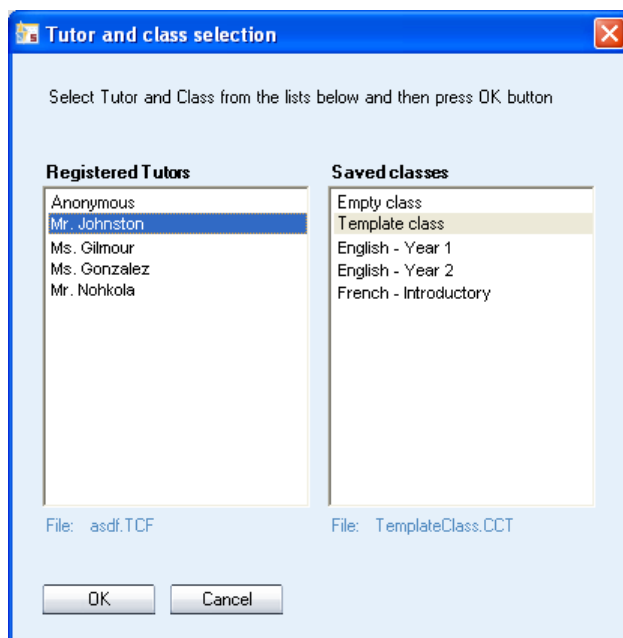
Tutor and class selection

Select Tutor and Class from the lists below and then press OK button

Registered Tutors
Anonymous
Mr. Johnston
Ms. Gilmour
Ms. Gonzalez
Mr. Nohkola

File: asdf.TCF

Saved classes
Empty class
Template class
English - Year 1
English - Year 2
French - Introductory

File: TemplateClass.CCT

OK
Cancel